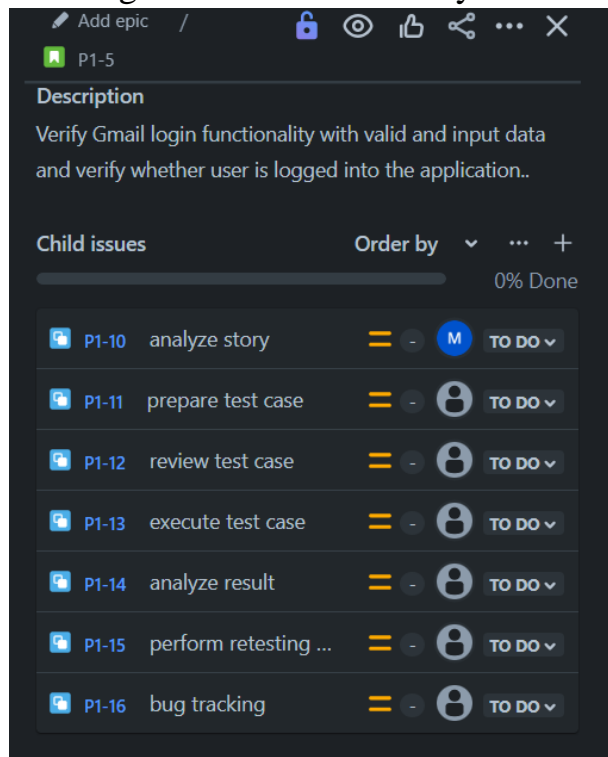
Add epic /
P1-5

Description
Verify Gmail login functionality with valid and input data and verify whether user is logged into the application..

Child issues
Order by
0% Done

P1-10 analyze story - M TO DO
P1-11 prepare test case - TO DO
P1-12 review test case - TO DO
P1-13 execute test case - TO DO
P1-14 analyze result - TO DO
P1-15 perform retesting ... - TO DO
P1-16 bug tracking - TO DO